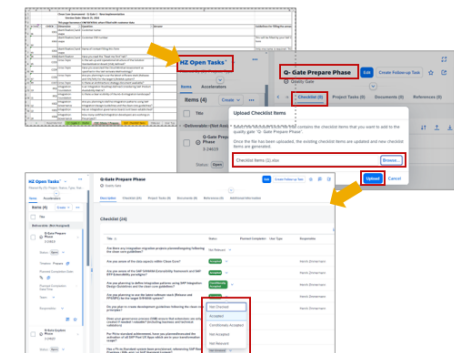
HZ Open Tasks

G- Gate Prepare Phase

Edit

Create Follow-up Task

Items

Acceleration

Items (4)

Create

Checklist (4)

Project Tasks (0)

Documents (0)

References (0)

Title

Upload Checklist Items

Upload Checklist Items

Browse...

Upload

Cancel

Status

Open

HZ Open Tasks

G-Gate Prepare Phase

Items (4)

Checklist (24)

Title

Status

Not Checked

Accepted

Conditionally Accepted

Not Accepted

Not Relevant

Not Applicable